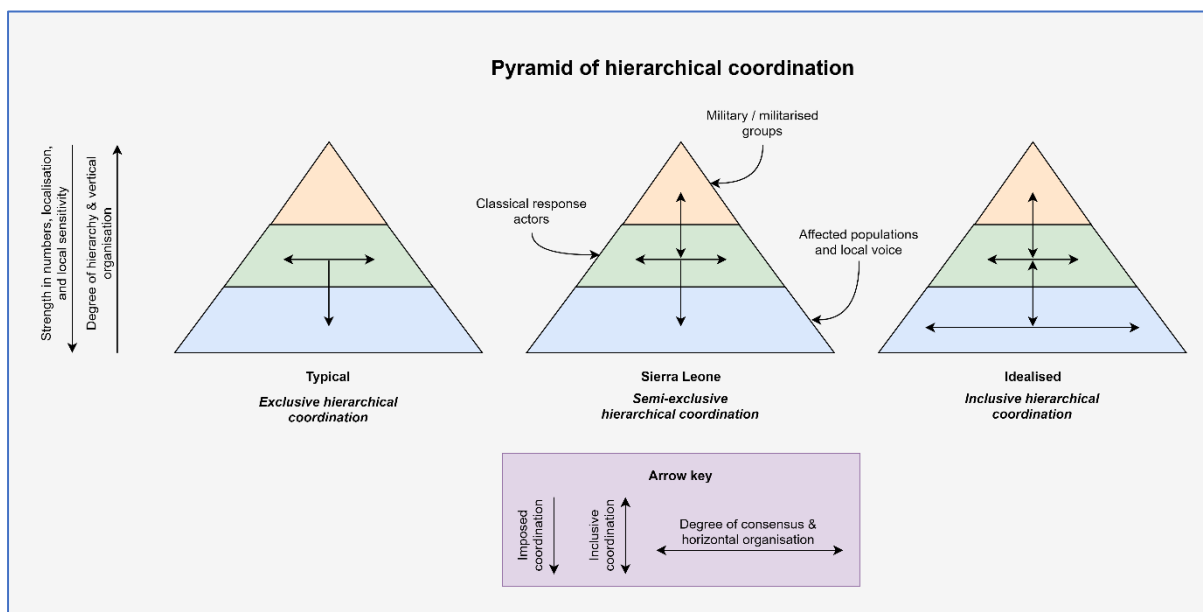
Pyramid of hierarchical coordination

Strength in numbers, localisation, and local sensitivity

Degree of hierarchy & vertical organisation

Military / militarised groups

Classical response actors

Affected populations and local voice

Typical

Exclusive hierarchical coordination

Sierra Leone

Semi-exclusive hierarchical coordination

Idealised

Inclusive hierarchical coordination

Arrow key

Imposed coordination

Inclusive coordination

Degree of consensus & horizontal organisation